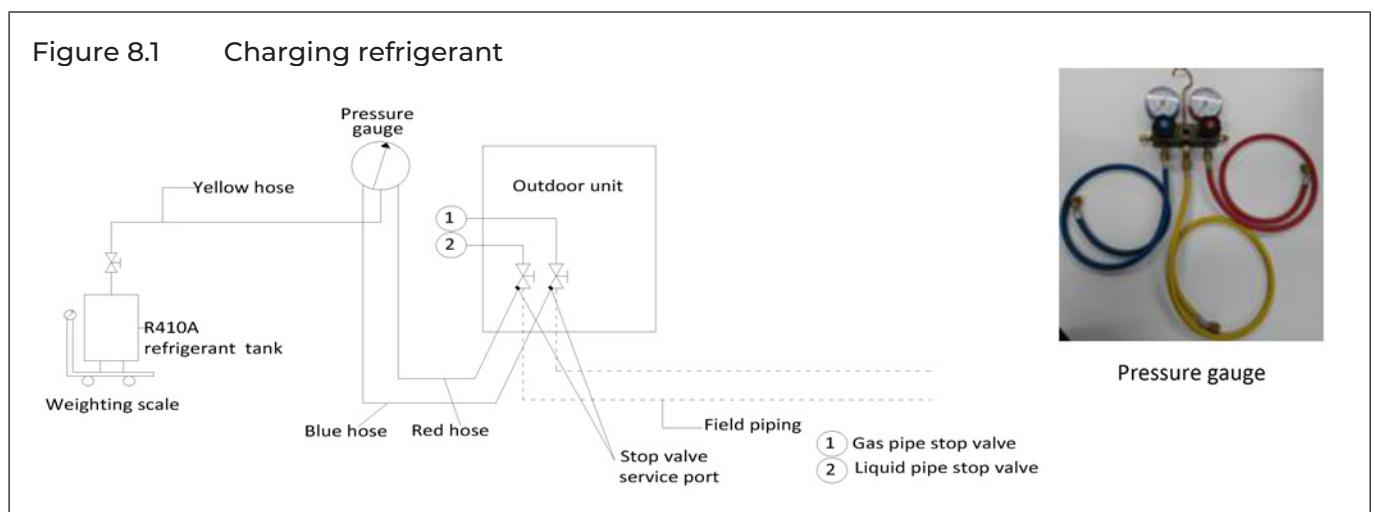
Figure 8.1 Charging refrigerant

Pressure gauge

Yellow hose

Outdoor unit

1

2

R410A refrigerant tank

Weighting scale

Blue hose

Red hose

Field piping

Stop valve service port

1 Gas pipe stop valve

2 Liquid pipe stop valve

Pressure gauge